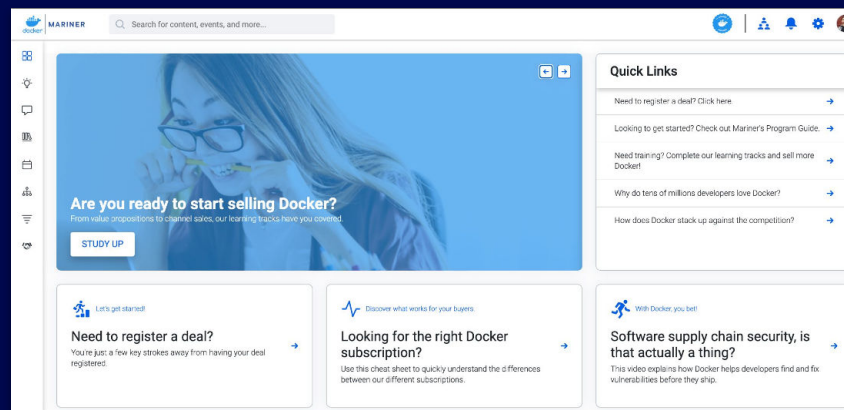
docker MARINER

Search for content, events, and more...

Are you ready to start selling Docker?
From value propositions to channel sales, our learning tracks have you covered.

STUDY UP

Quick Links

Need to register a deal? Click here.

Looking to get started? Check out Mariner's Program Guide.

Need training? Complete our learning tracks and sell more Docker!

Why do tens of millions developers love Docker?

How does Docker stack up against the competition?

Let's get started!

Need to register a deal?

You're just a few key strokes away from having your deal registered.

Discover what works for your buyers

Looking for the right Docker subscription?

Use this cheat sheet to quickly understand the differences between our different subscriptions.

With Docker, you bet!

Software supply chain security, is that actually a thing?

This video explains how Docker helps developers find and fix vulnerabilities before they ship.